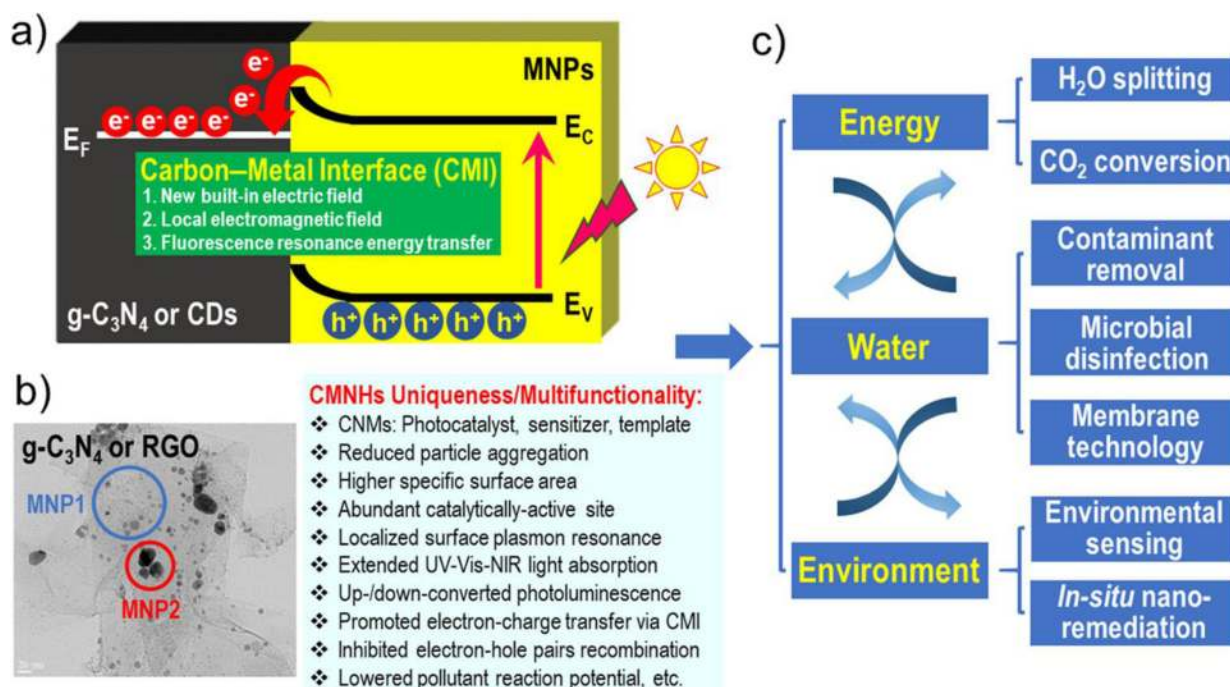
a)

$e^-$ $e^-$

$e^-$ $e^-$ $e^-$ $e^-$

$E_F$

MNPs

$E_C$

Carbon–Metal Interface (CMI)
1. New built-in electric field
2. Local electromagnetic field
3. Fluorescence resonance energy transfer

g-$C_3N_4$ or CDs

$h^+$ $h^+$ $h^+$ $h^+$ $h^+$

$E_V$

b)

g-$C_3N_4$ or RGO

MNP1

MNP2

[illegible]

CMNHs Uniqueness/Multifunctionality:
❖ CNMs: Photocatalyst, sensitizer, template
❖ Reduced particle aggregation
❖ Higher specific surface area
❖ Abundant catalytically-active site
❖ Localized surface plasmon resonance
❖ Extended UV-Vis-NIR light absorption
❖ Up-/down-converted photoluminescence
❖ Promoted electron-charge transfer via CMI
❖ Inhibited electron-hole pairs recombination
❖ Lowered pollutant reaction potential, etc.

c)

Energy

$H_2O$ splitting

$CO_2$ conversion

Water

Contaminant removal

Microbial disinfection

Membrane technology

Environment

Environmental sensing

In-situ nano-remediation